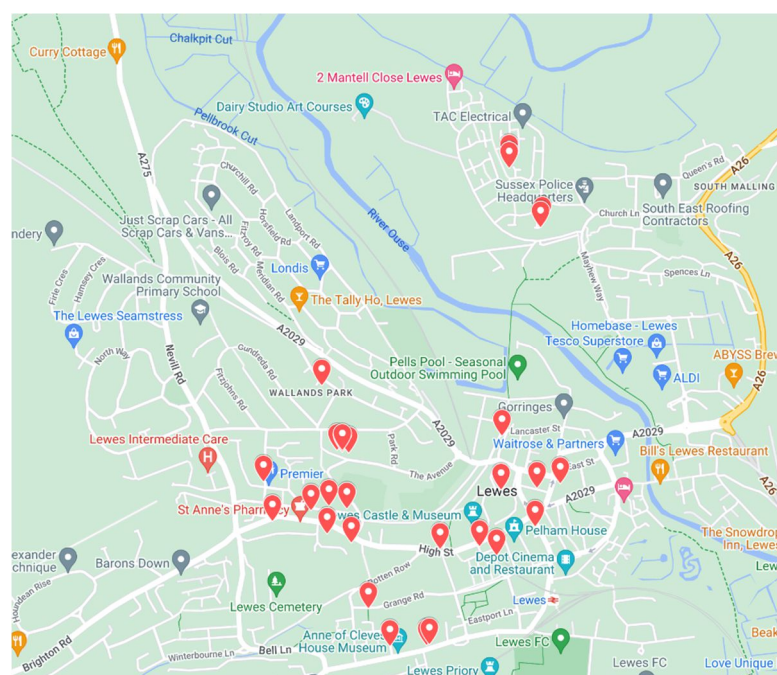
Curry Cottage
Chalkpit Cut
2 Mantell Close Lewes
Dairy Studio Art Courses
TAC Electrical
Pellbrook Cut
A275
Churchill Rd
Horsfield Rd
Landport Rd
Fitzroy Rd
Meridian Rd
Blois Rd
River Ouse
Queen's Rd
A26
SOUTH MALLING
Sussex Police Headquarters
Church Ln
South East Roofing Contractors
Just Scrap Cars - All Scrap Cars & Vans...
ndery
Firle Cres
Hamsey Cres
Wallands Community Primary School
Londis
The Tally Ho, Lewes
Spences Ln
Mayhew Way
The Lewes Seamstress
North Way
A2029
Homebase - Lewes
Tesco Superstore
ABYSS Brew
Nevill Rd
Gundreda Rd
Fitzjohns Rd
WALLANDS PARK
Pells Pool - Seasonal Outdoor Swimming Pool
ALDI
Gorringes
A2029
Lancaster St
Waitrose & Partners
A2029
Lewes Intermediate Care
Park Rd
Bill's Lewes Restaurant
Premier
The Avenue
East St
A26
Lewes
St Anne's Pharmacy
Lewes Castle & Museum
A2029
Pelham House
The Snowdrop Inn, Lewes
exander chnique
Barons Down
High St
Depot Cinema and Restaurant
Rotten Row
Grange Rd
Lewes
Lewes Cemetery
Eastport Ln
Houndean Rise
Anne of Cleves House Museum
Lewes FC
Beak
Brighton Rd
Winterbourne Ln
Bell Ln
Lewes Priory
Lewes FC
Love Unique